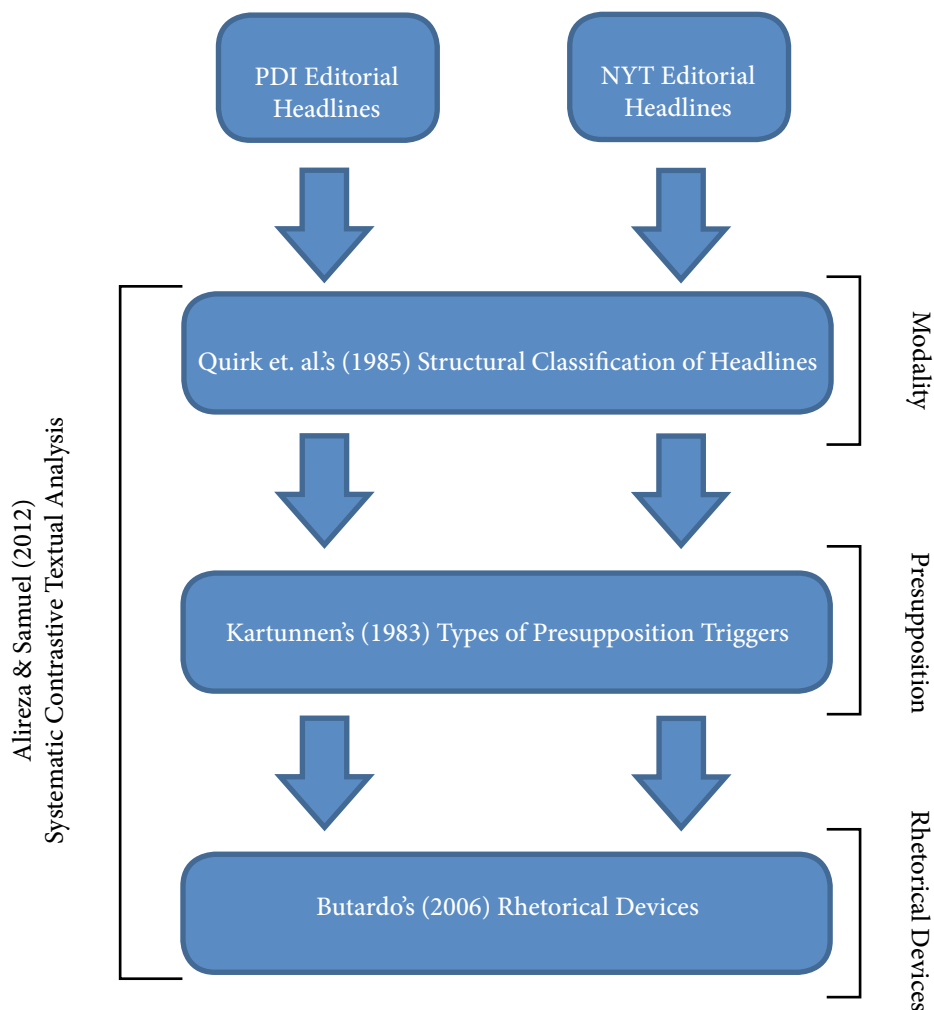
PDI Editorial Headlines

NYT Editorial Headlines

Alireza & Samuel (2012)
Systematic Contrastive Textual Analysis

Quirk et. al.'s (1985) Structural Classification of Headlines

Modality

Kartunnen's (1983) Types of Presupposition Triggers

Presupposition

Butardo's (2006) Rhetorical Devices

Rhetorical Devices